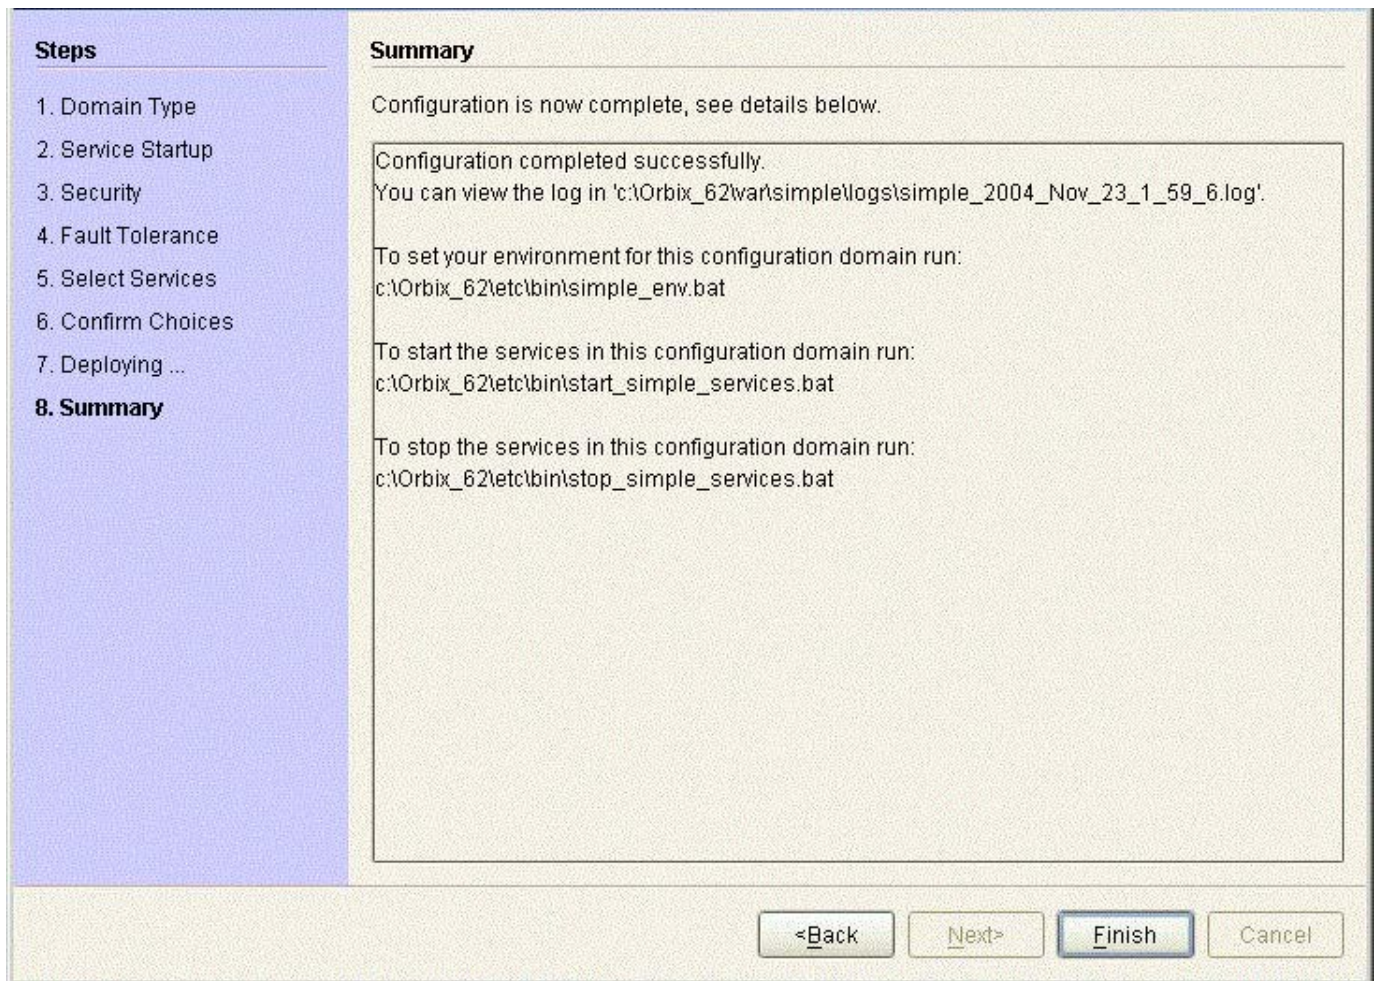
Steps

1. Domain Type
2. Service Startup
3. Security
4. Fault Tolerance
5. Select Services
6. Confirm Choices
7. Deploying ...
8. Summary

Summary

Configuration is now complete, see details below.

Configuration completed successfully.
You can view the log in 'c:\Orbix_62\var\simple\logs\simple_2004_Nov_23_1_59_6.log'.

To set your environment for this configuration domain run:
c:\Orbix_62\etc\bin\simple_env.bat

To start the services in this configuration domain run:
c:\Orbix_62\etc\bin\start_simple_services.bat

To stop the services in this configuration domain run:
c:\Orbix_62\etc\bin\stop_simple_services.bat

<Back Next> Finish Cancel